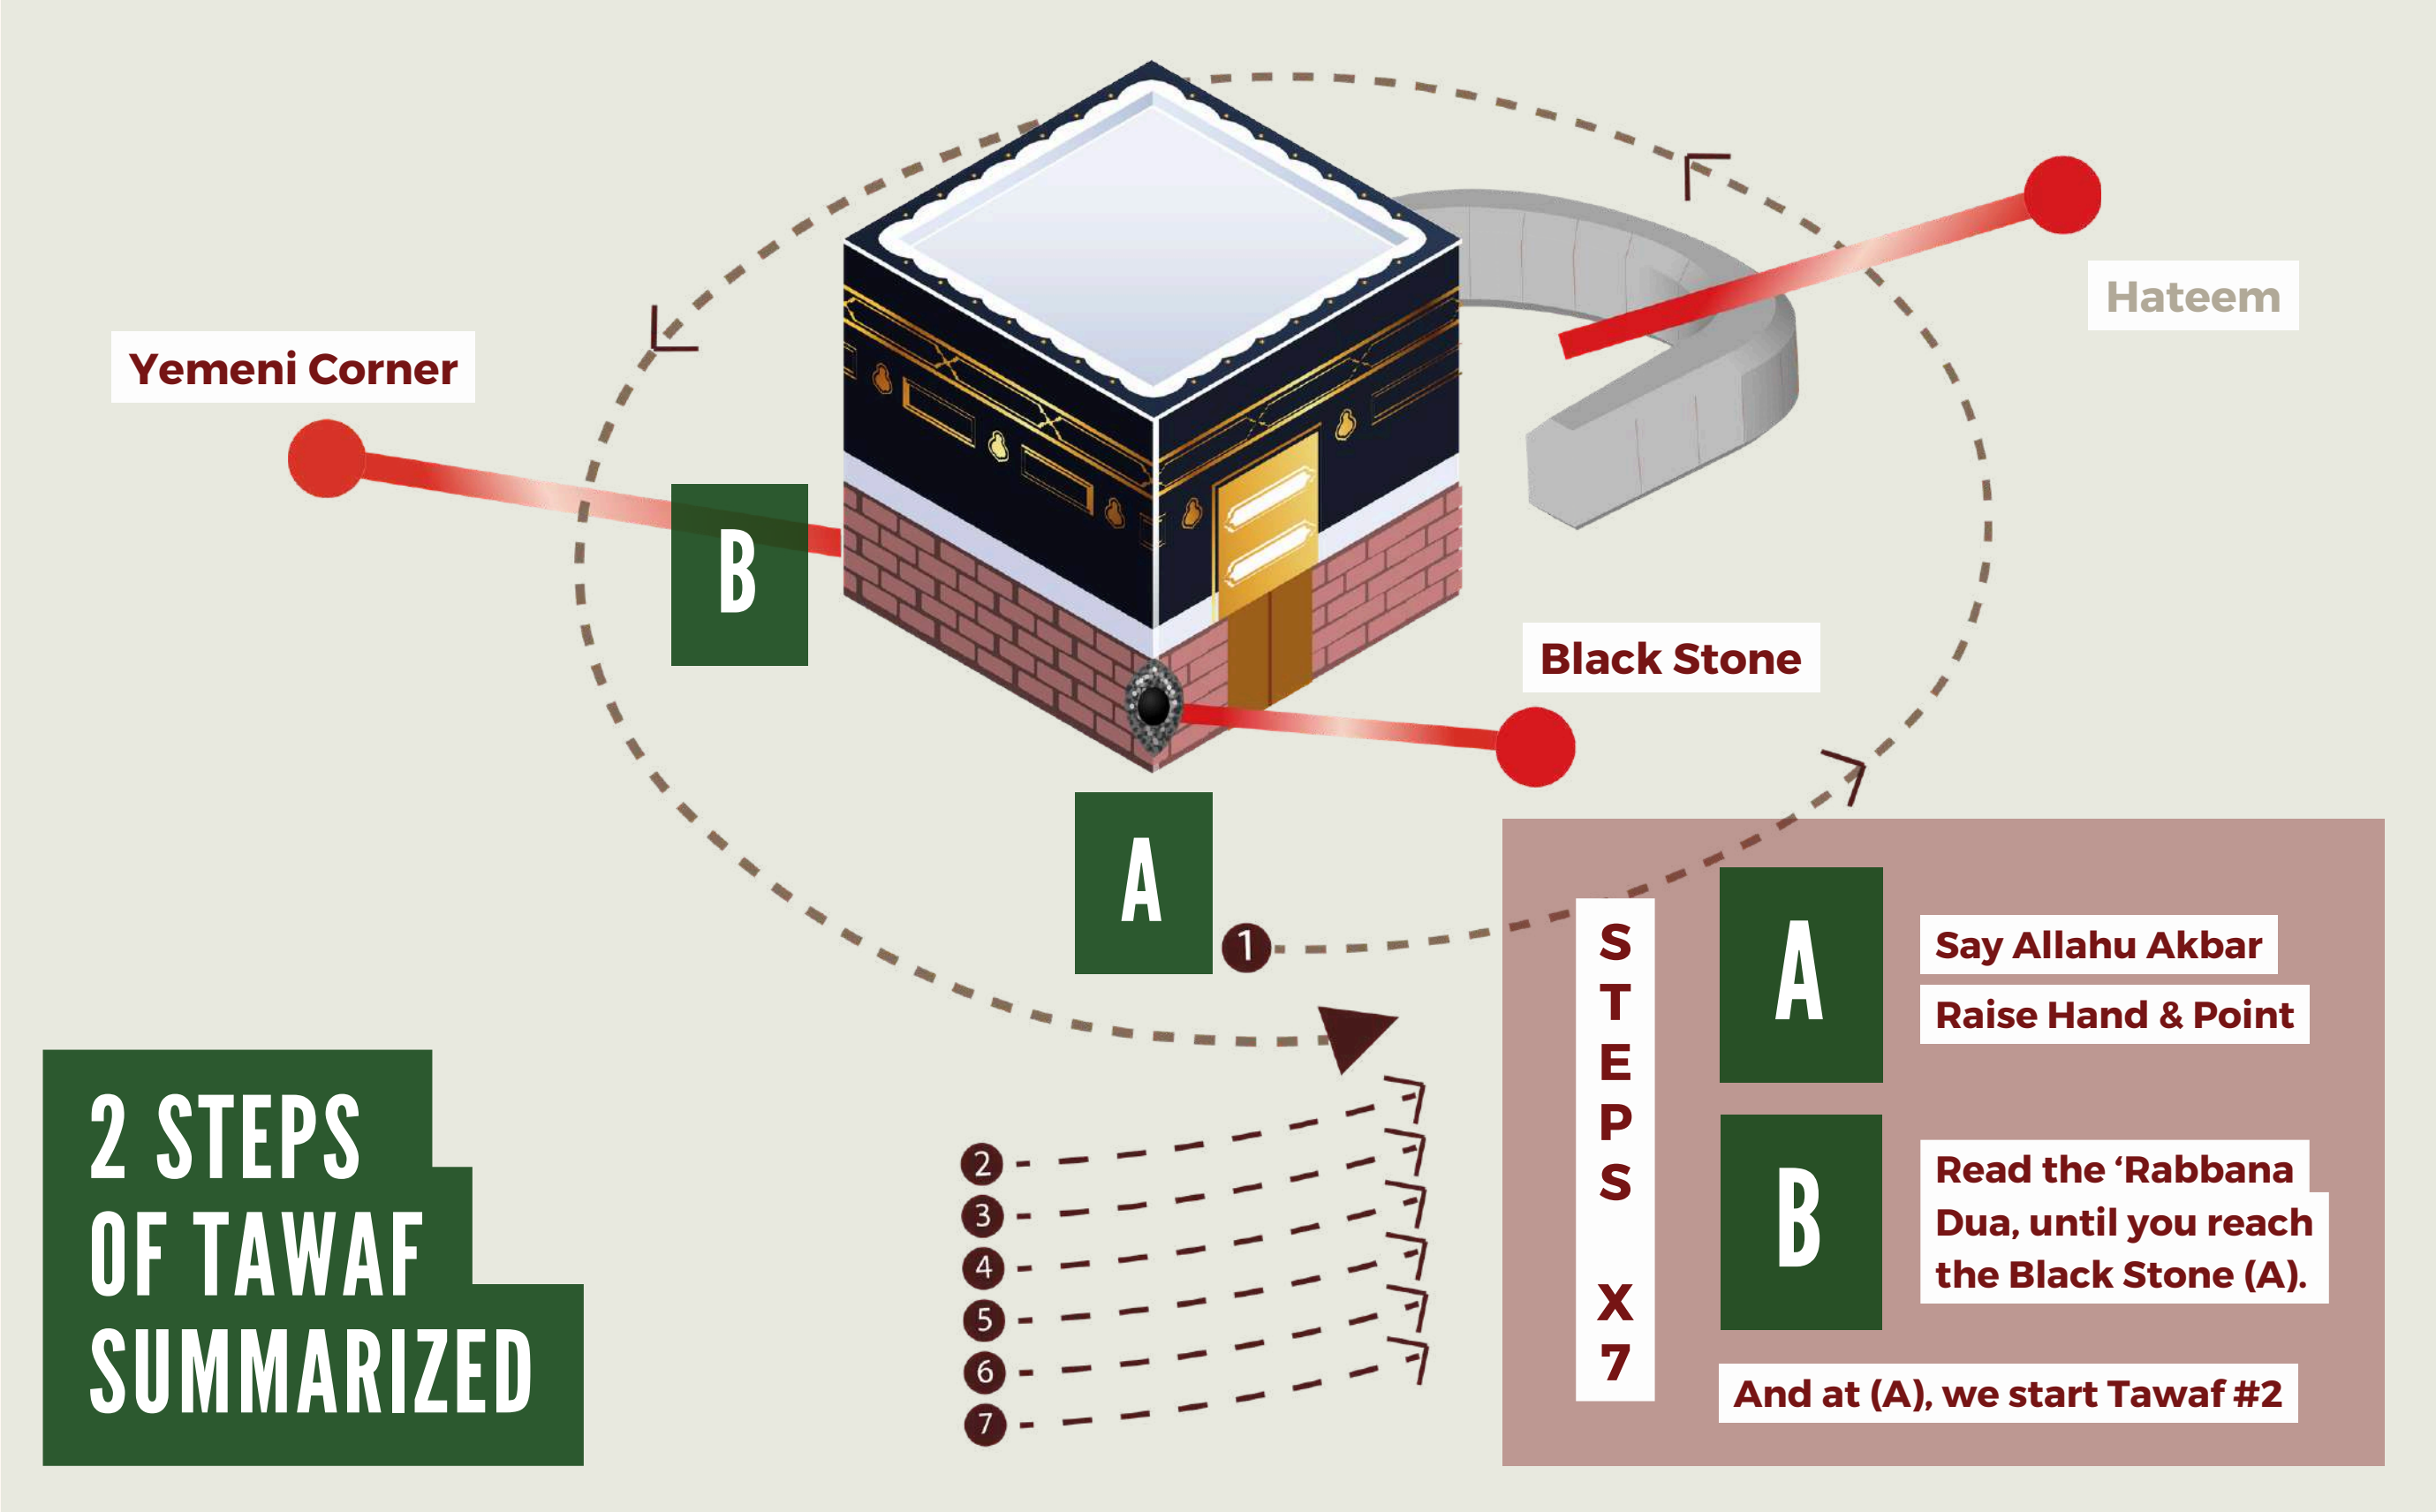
Hateem

Yemeni Corner

B

Black Stone

A

1

2
3
4
5
6
7

2 STEPS OF TAWAF SUMMARIZED

STEPS X 7

A

Say Allahu Akbar

Raise Hand & Point

B

Read the ‘Rabbana Dua, until you reach the Black Stone (A).

And at (A), we start Tawaf #2